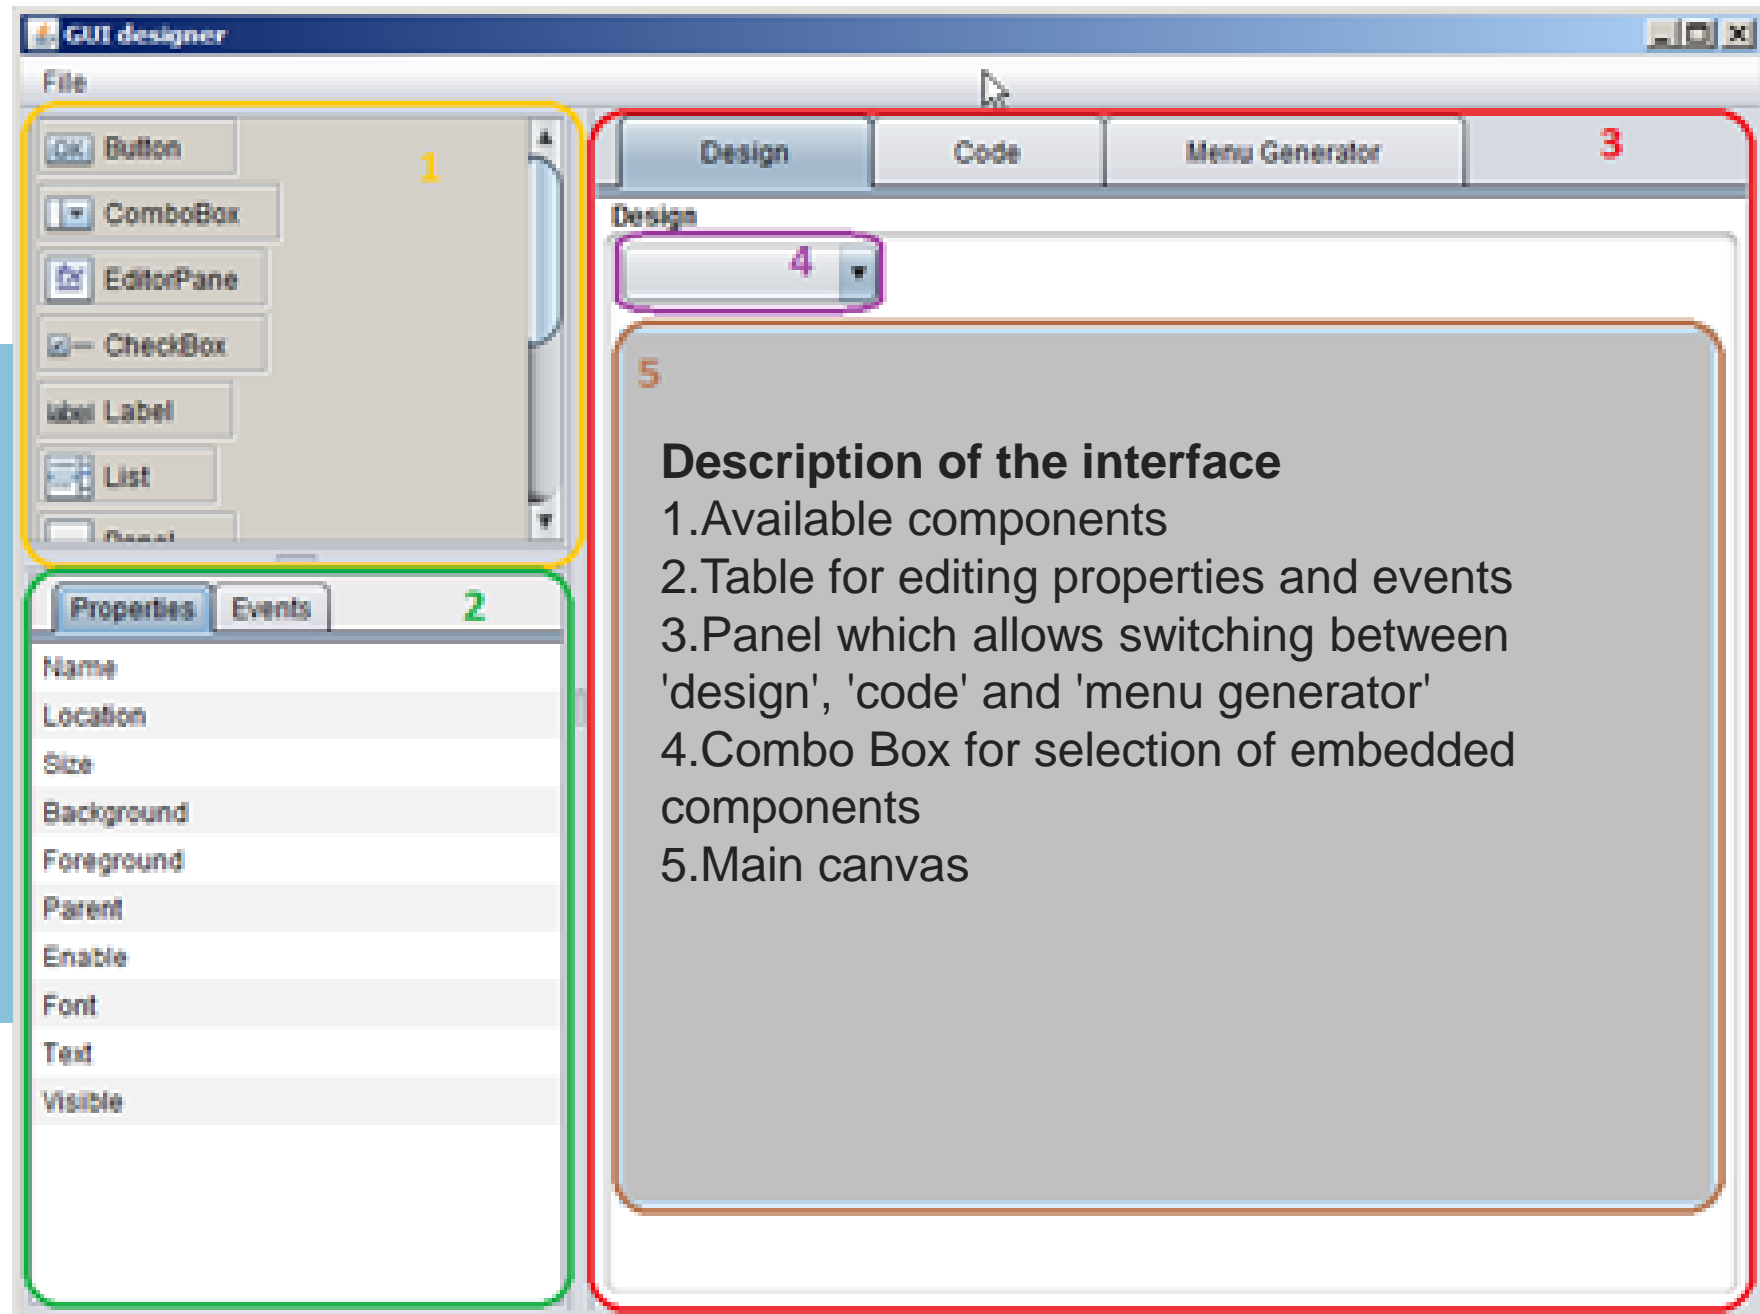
GUI designer

File

OK Button
ComboBox
EditorPane
CheckBox
label Label
List
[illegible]

1

Properties Events

2

Name
Location
Size
Background
Foreground
Parent
Enable
Font
Text
Visible

Design Code Menu Generator

3

Design

4

5

**Description of the interface**
1.Available components
2.Table for editing properties and events
3.Panel which allows switching between 'design', 'code' and 'menu generator'
4.Combo Box for selection of embedded components
5.Main canvas